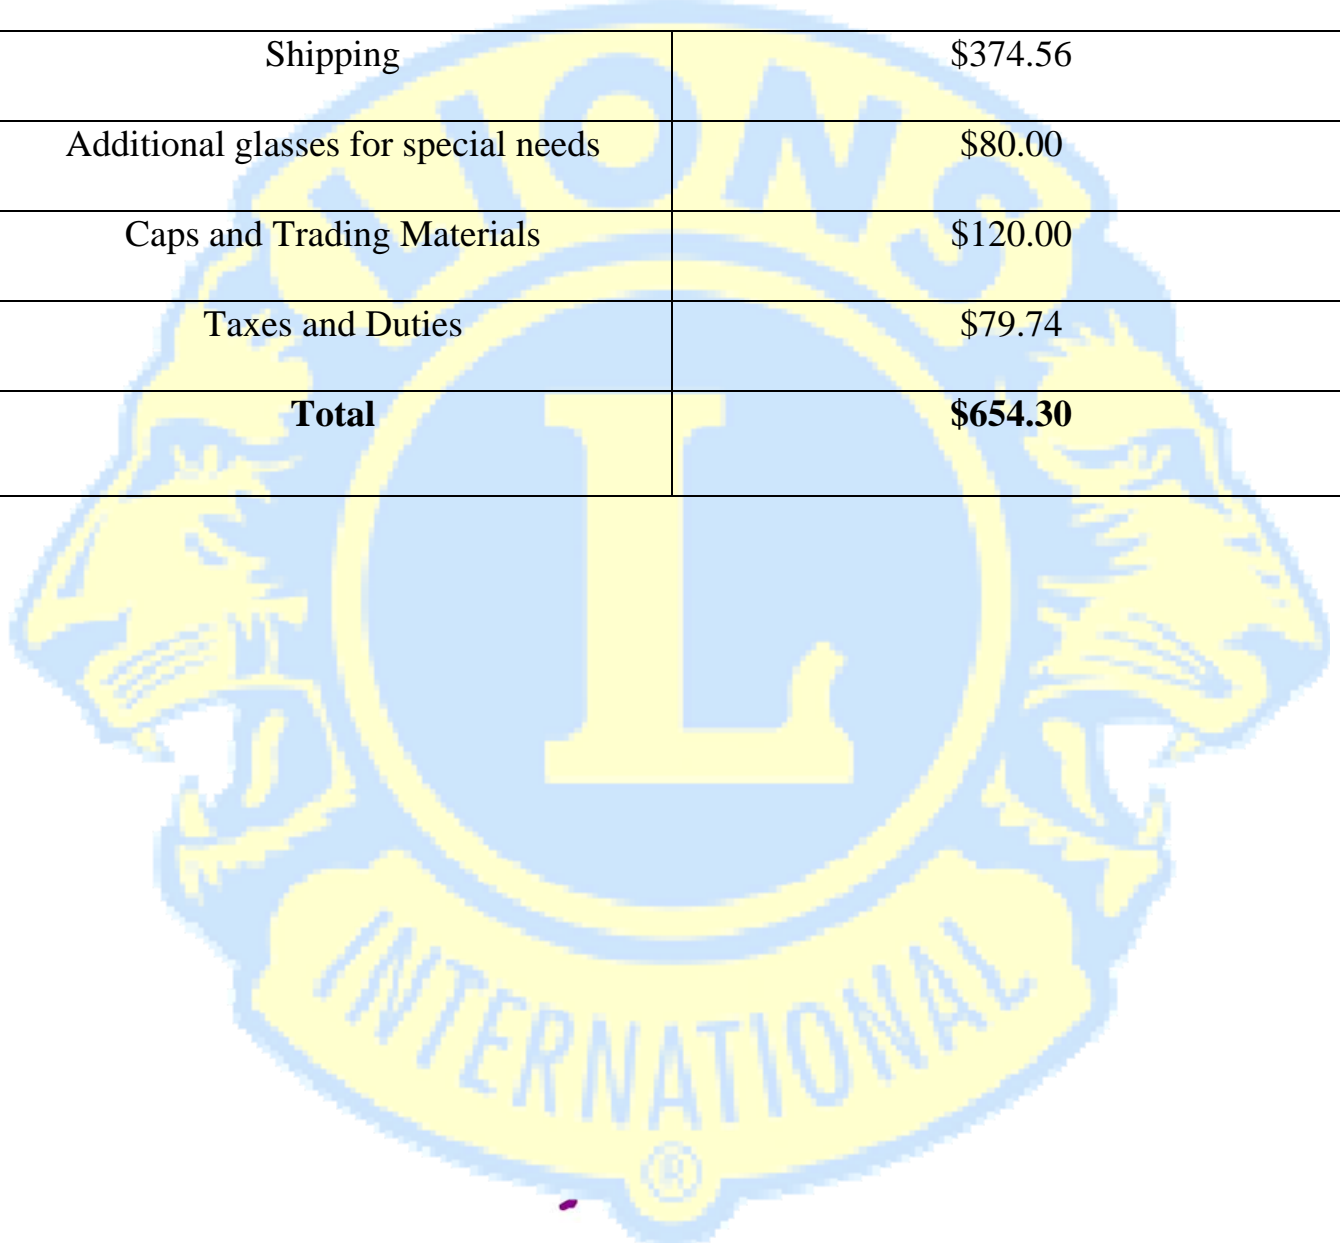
| Shipping | \$374.56 |
|---|---|
| Additional glasses for special needs | \$80.00 |
| Caps and Trading Materials | \$120.00 |
| Taxes and Duties | \$79.74 |
| **Total** | **\$654.30** |

LIONS

L

INTERNATIONAL

®